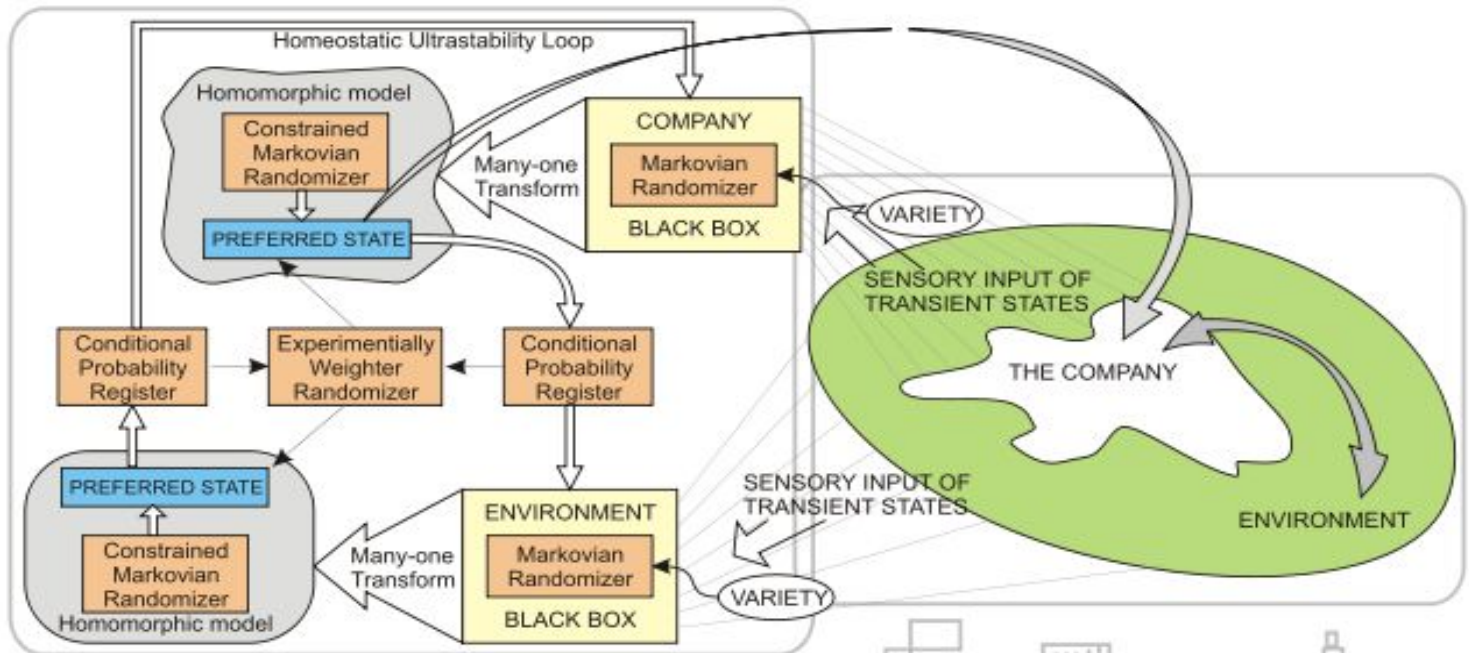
Homeostatic Ultrastability Loop

Homomorphic model

Constrained Markovian Randomizer

PREFERRED STATE

COMPANY

Markovian Randomizer

BLACK BOX

Many-one Transform

VARIETY

SENSORY INPUT OF TRANSIENT STATES

Conditional Probability Register

Experimentially Weighter Randomizer

Conditional Probability Register

THE COMPANY

PREFERRED STATE

Constrained Markovian Randomizer

Homomorphic model

Many-one Transform

ENVIRONMENT

Markovian Randomizer

BLACK BOX

SENSORY INPUT OF TRANSIENT STATES

VARIETY

ENVIRONMENT